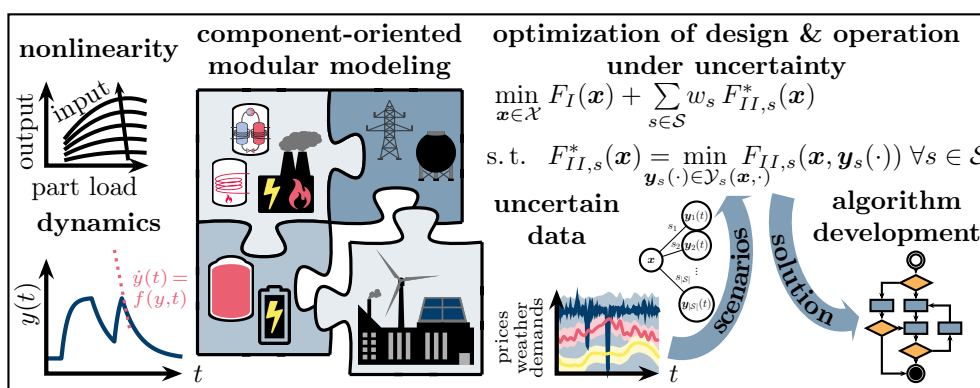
nonlinearity

input

output

part load

dynamics

$y(t)$

$\dot{y}(t) = f(y,t)$

$t$

component-oriented modular modeling

optimization of design & operation under uncertainty

$\min_{\boldsymbol{x}\in\mathcal{X}} F_I(\boldsymbol{x}) + \sum_{s\in\mathcal{S}} w_s F^*_{II,s}(\boldsymbol{x})$

s. t. $F^*_{II,s}(\boldsymbol{x}) = \min_{\boldsymbol{y}_s(\cdot)\in\mathcal{Y}_s(\boldsymbol{x},\cdot)} F_{II,s}(\boldsymbol{x}, \boldsymbol{y}_s(\cdot)) \;\forall s \in \mathcal{S}$

uncertain data

$\boldsymbol{x}$

$s_1$

$s_2$

$s_{|\mathcal{S}|}$

$\boldsymbol{y}_1(t)$

$\boldsymbol{y}_2(t)$

$\boldsymbol{y}_{|\mathcal{S}|}(t)$

prices weather demands

$t$

scenarios

solution

algorithm development